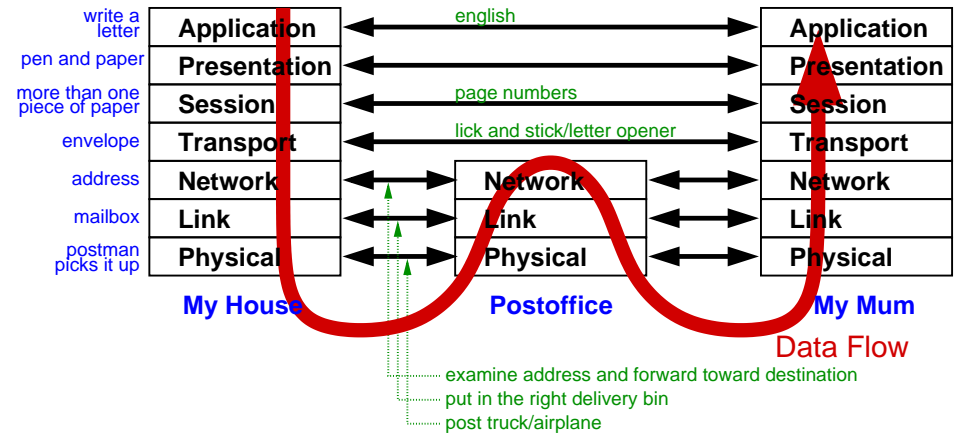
write a letter
pen and paper
more than one piece of paper
envelope
address
mailbox
postman picks it up

| Application |
|---|
| Presentation |
| Session |
| Transport |
| Network |
| Link |
| Physical |

english
page numbers
lick and stick/letter opener

| Network |
|---|
| Link |
| Physical |

| Application |
|---|
| Presentation |
| Session |
| Transport |
| Network |
| Link |
| Physical |

My House
Postoffice
My Mum

Data Flow

examine address and forward toward destination
put in the right delivery bin
post truck/airplane